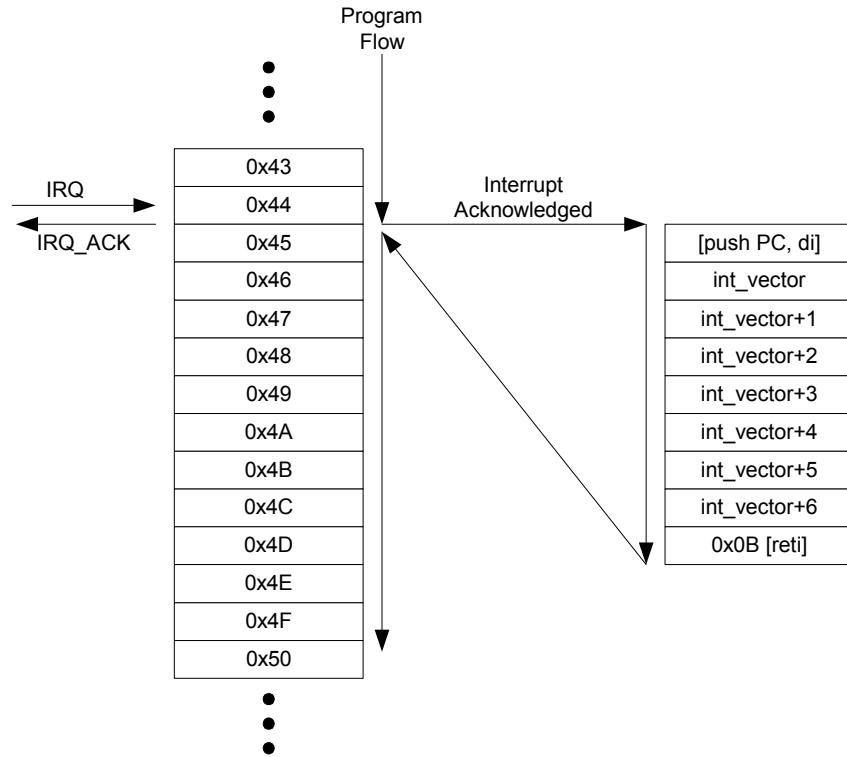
Program Flow

IRQ
IRQ_ACK

0x43
0x44
0x45
0x46
0x47
0x48
0x49
0x4A
0x4B
0x4C
0x4D
0x4E
0x4F
0x50

Interrupt Acknowledged

[push PC, di]
int_vector
int_vector+1
int_vector+2
int_vector+3
int_vector+4
int_vector+5
int_vector+6
0x0B [reti]